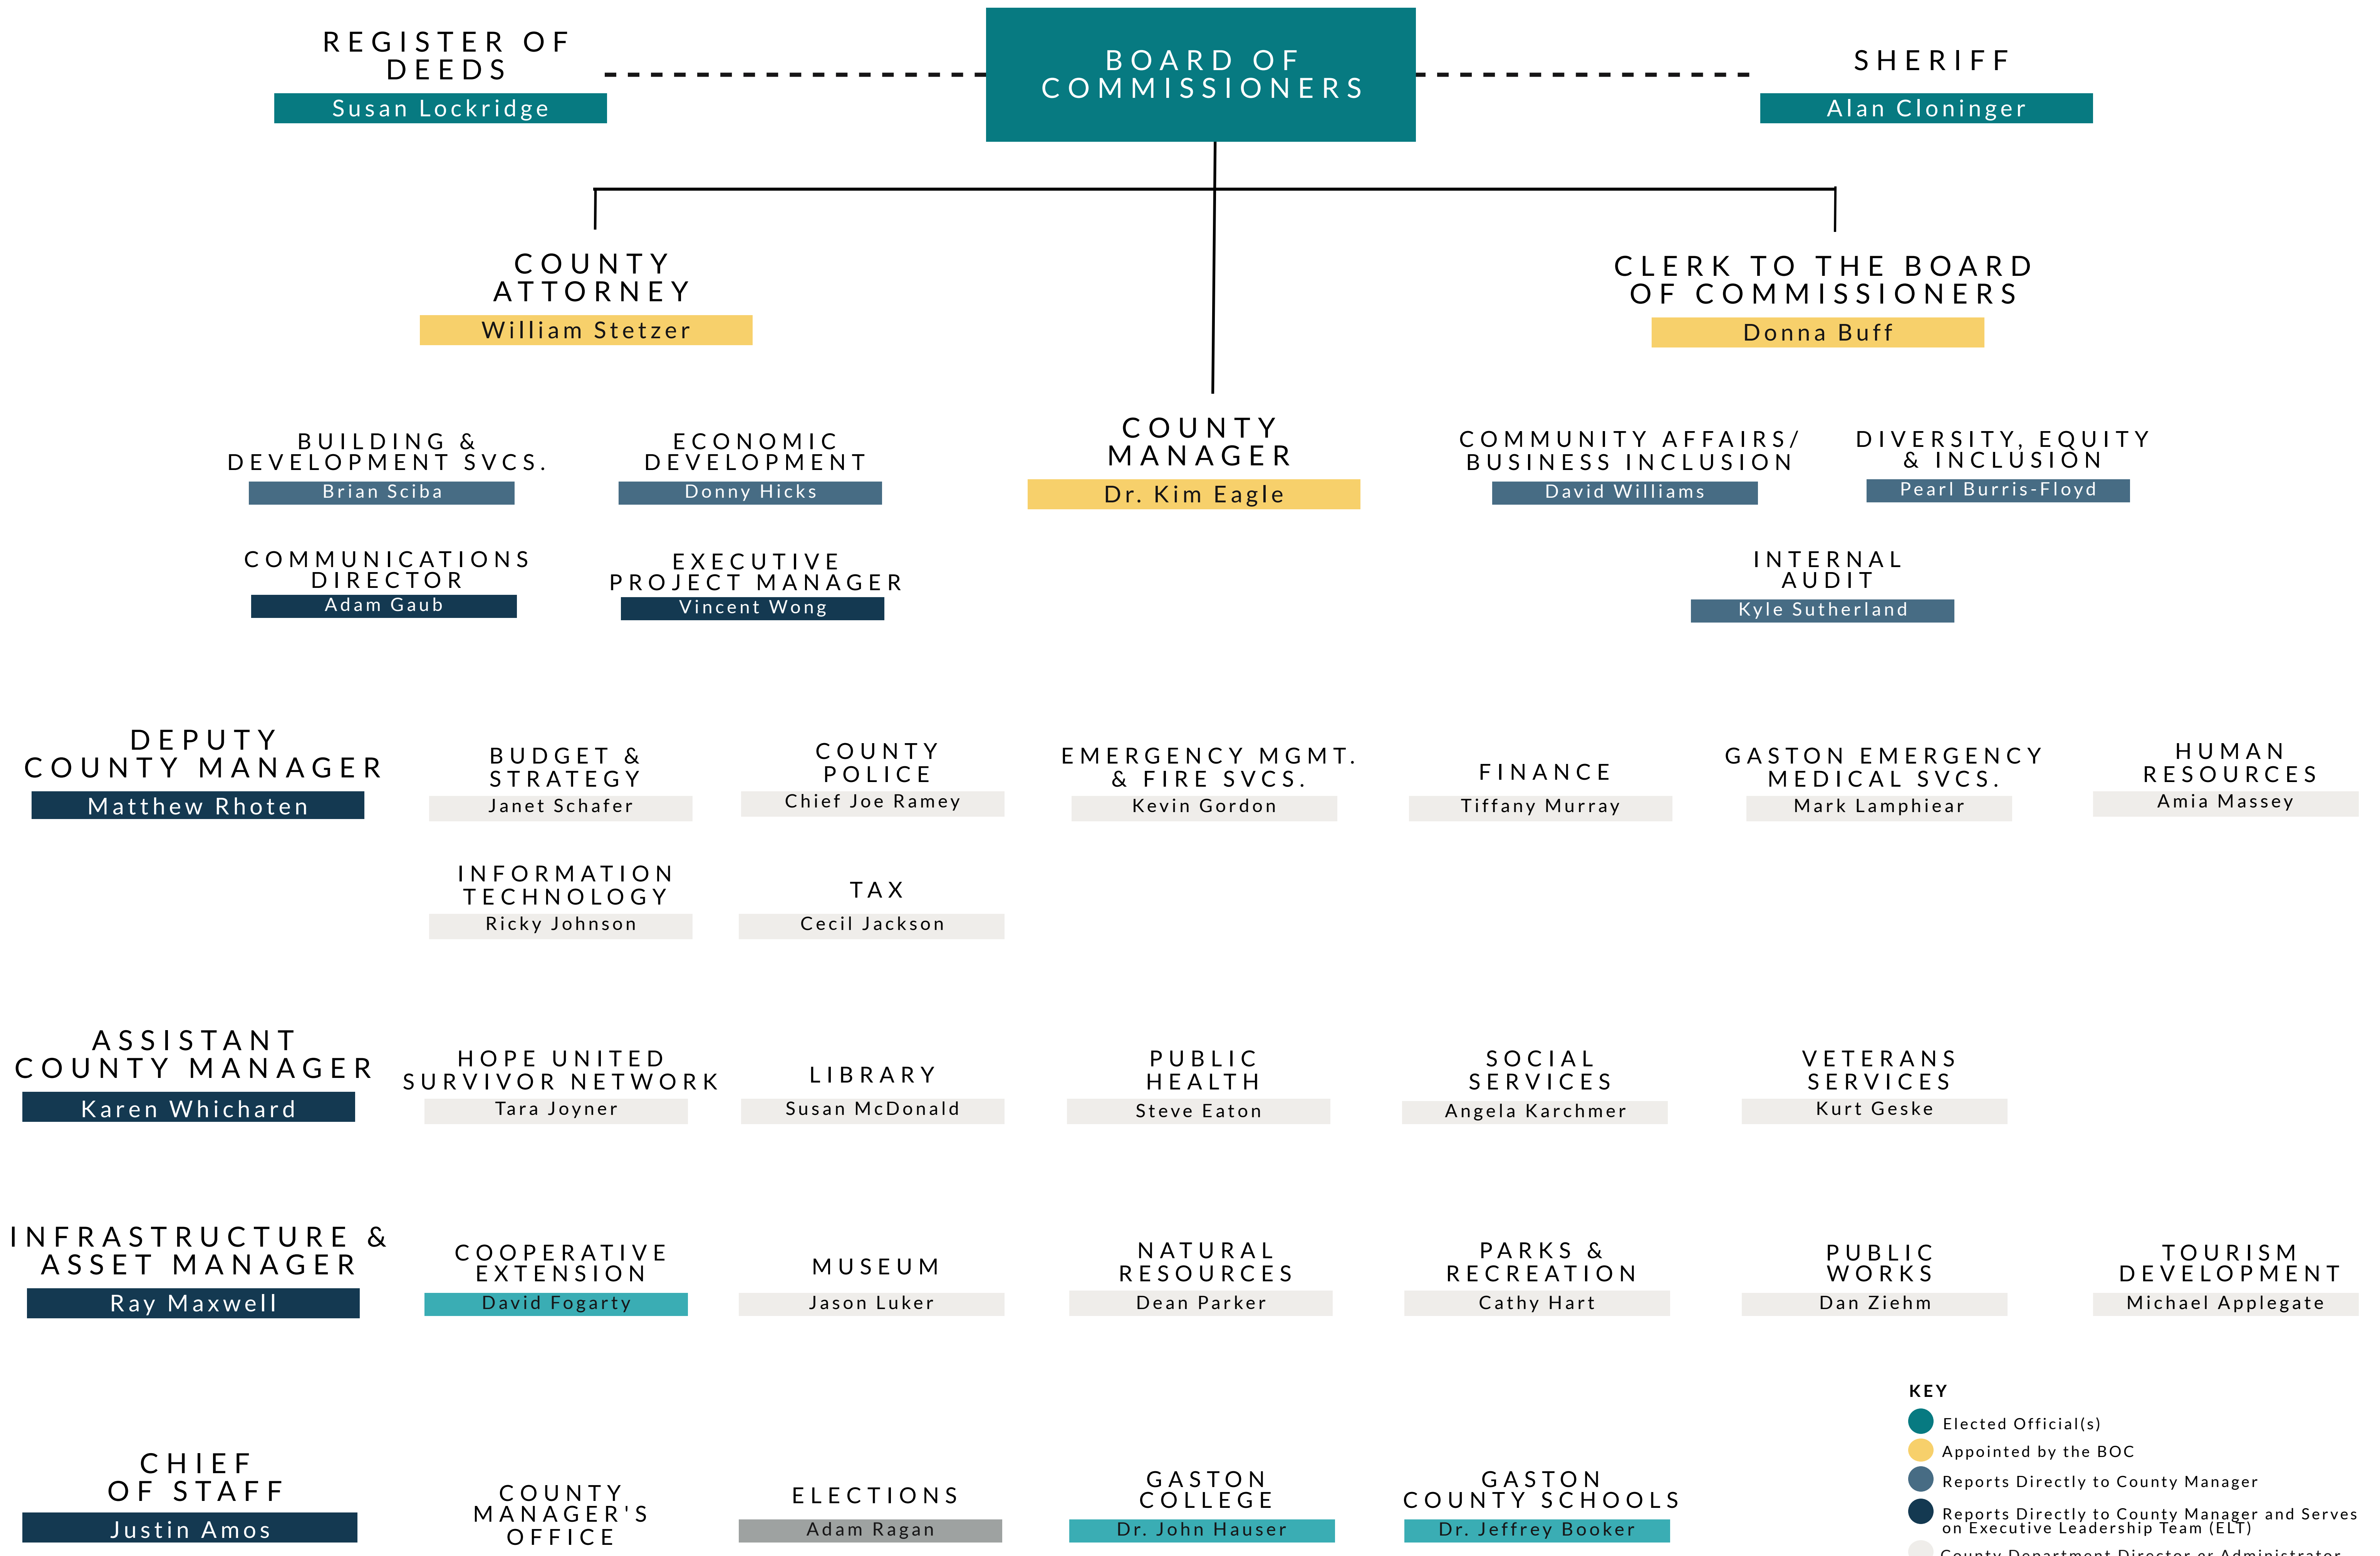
REGISTER OF DEEDS
Susan Lockridge

BOARD OF COMMISSIONERS

SHERIFF
Alan Cloninger

COUNTY ATTORNEY
William Stetzer

CLERK TO THE BOARD OF COMMISSIONERS
Donna Buff

BUILDING & DEVELOPMENT SVCS.
Brian Sciba

ECONOMIC DEVELOPMENT
Donny Hicks

COUNTY MANAGER
Dr. Kim Eagle

COMMUNITY AFFAIRS/ BUSINESS INCLUSION
David Williams

DIVERSITY, EQUITY & INCLUSION
Pearl Burris-Floyd

COMMUNICATIONS DIRECTOR
Adam Gaub

EXECUTIVE PROJECT MANAGER
Vincent Wong

INTERNAL AUDIT
Kyle Sutherland

DEPUTY COUNTY MANAGER
Matthew Rhoten

BUDGET & STRATEGY
Janet Schafer

COUNTY POLICE
Chief Joe Ramey

EMERGENCY MGMT. & FIRE SVCS.
Kevin Gordon

FINANCE
Tiffany Murray

GASTON EMERGENCY MEDICAL SVCS.
Mark Lamphiear

HUMAN RESOURCES
Amia Massey

INFORMATION TECHNOLOGY
Ricky Johnson

TAX
Cecil Jackson

ASSISTANT COUNTY MANAGER
Karen Whichard

HOPE UNITED SURVIVOR NETWORK
Tara Joyner

LIBRARY
Susan McDonald

PUBLIC HEALTH
Steve Eaton

SOCIAL SERVICES
Angela Karchmer

VETERANS SERVICES
Kurt Geske

INFRASTRUCTURE & ASSET MANAGER
Ray Maxwell

COOPERATIVE EXTENSION
David Fogarty

MUSEUM
Jason Luker

NATURAL RESOURCES
Dean Parker

PARKS & RECREATION
Cathy Hart

PUBLIC WORKS
Dan Ziehm

TOURISM DEVELOPMENT
Michael Applegate

CHIEF OF STAFF
Justin Amos

COUNTY MANAGER'S OFFICE

ELECTIONS
Adam Ragan

GASTON COLLEGE
Dr. John Hauser

GASTON COUNTY SCHOOLS
Dr. Jeffrey Booker

KEY
Elected Official(s)
Appointed by the BOC
Reports Directly to County Manager
Reports Directly to County Manager and Serves on Executive Leadership Team (ELT)
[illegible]